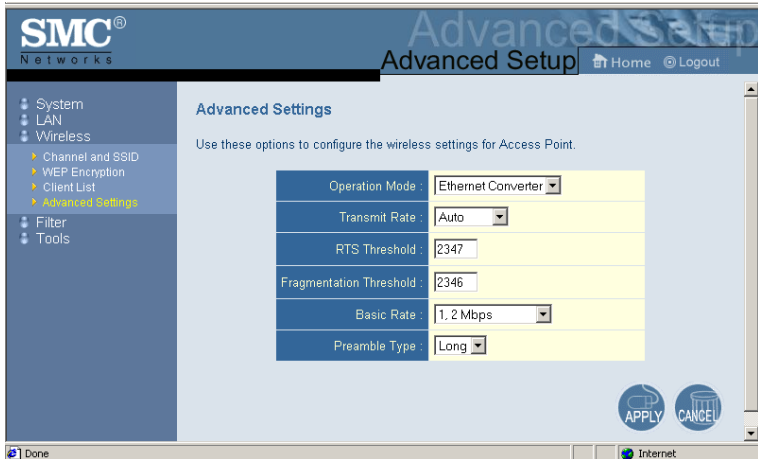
SMC®
Networks

Advanced Setup

Advanced Setup

Home Logout

System
LAN
Wireless
Channel and SSID
WEP Encryption
Client List
Advanced Settings
Filter
Tools

Advanced Settings

Use these options to configure the wireless settings for Access Point.

| Operation Mode : | Ethernet Converter |
|---|---|
| Transmit Rate : | Auto |
| RTS Threshold : | 2347 |
| Fragmentation Threshold : | 2346 |
| Basic Rate : | 1, 2 Mbps |
| Preamble Type : | Long |

APPLY CANCEL

Done

Internet